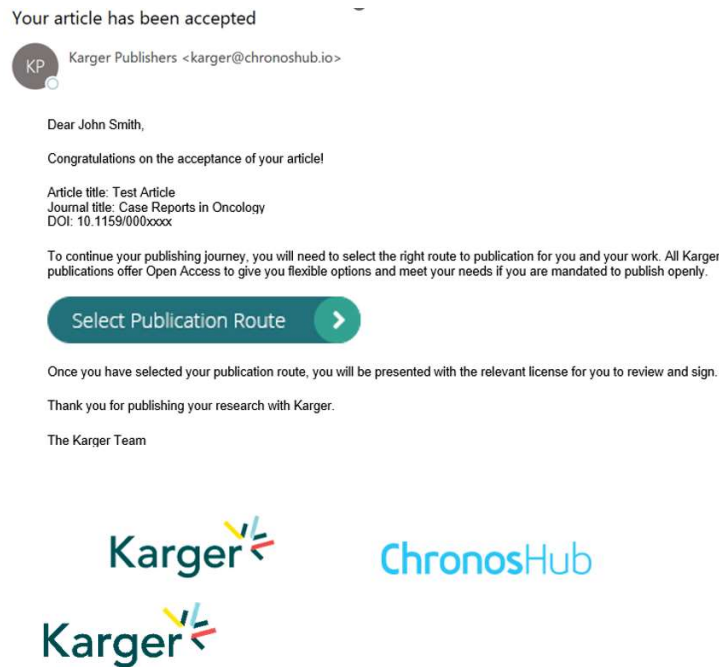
Your article has been accepted

KP

Karger Publishers <karger@chronoshub.io>

Dear John Smith,

Congratulations on the acceptance of your article!

Article title: Test Article
Journal title: Case Reports in Oncology
DOI: 10.1159/000xxxx

To continue your publishing journey, you will need to select the right route to publication for you and your work. All Karger publications offer Open Access to give you flexible options and meet your needs if you are mandated to publish openly.

Select Publication Route

Once you have selected your publication route, you will be presented with the relevant license for you to review and sign.

Thank you for publishing your research with Karger.

The Karger Team

Karger

ChronosHub

Karger